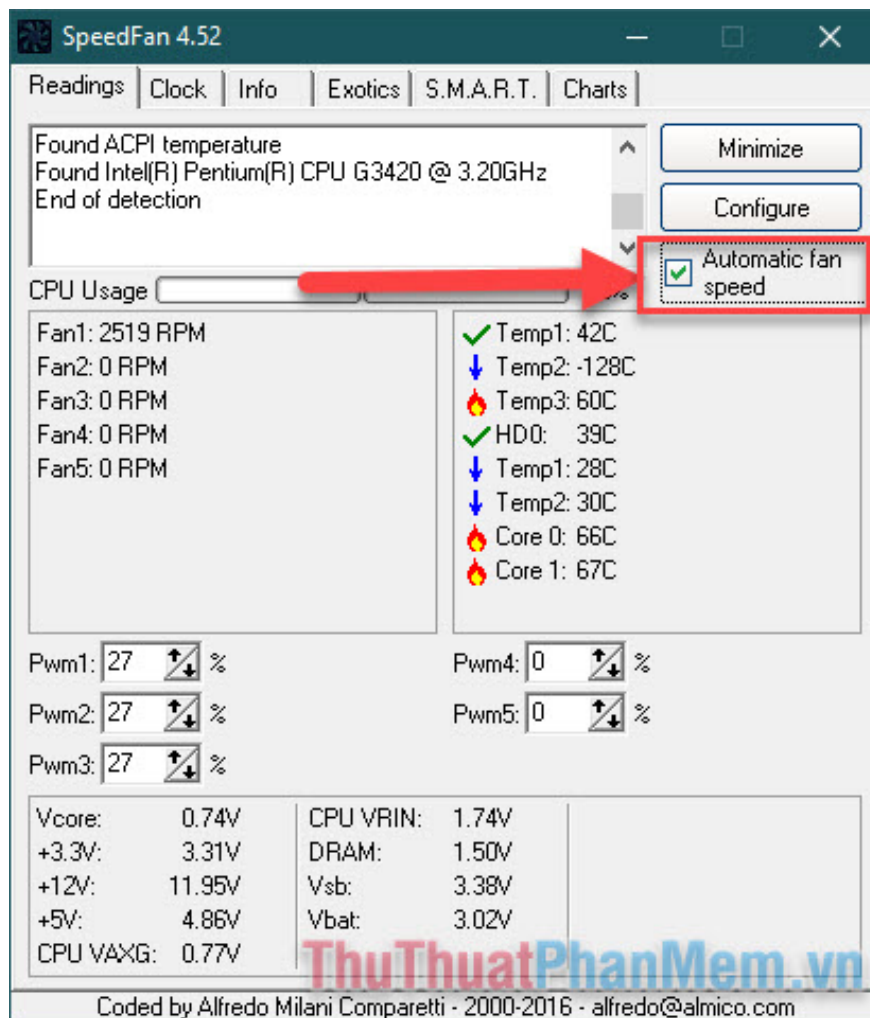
SpeedFan 4.52

Readings | Clock | Info | Exotics | S.M.A.R.T. | Charts

Found ACPI temperature
Found Intel(R) Pentium(R) CPU G3420 @ 3.20GHz
End of detection

Minimize
Configure
Automatic fan speed

CPU Usage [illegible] %

Fan1: 2519 RPM
Fan2: 0 RPM
Fan3: 0 RPM
Fan4: 0 RPM
Fan5: 0 RPM

Temp1: 42C
Temp2: -128C
Temp3: 60C
HD0: 39C
Temp1: 28C
Temp2: 30C
Core 0: 66C
Core 1: 67C

Pwm1: 27 %
Pwm2: 27 %
Pwm3: 27 %
Pwm4: 0 %
Pwm5: 0 %

| | | | |
|---|---|---|---|
| Vcore: | 0.74V | CPU VRIN: | 1.74V |
| +3.3V: | 3.31V | DRAM: | 1.50V |
| +12V: | 11.95V | Vsb: | 3.38V |
| +5V: | 4.86V | Vbat: | 3.02V |
| CPU VAXG: | 0.77V | | |

ThuThuatPhanMem.vn

Coded by Alfredo Milani Comparetti - 2000-2016 - alfredo@almico.com